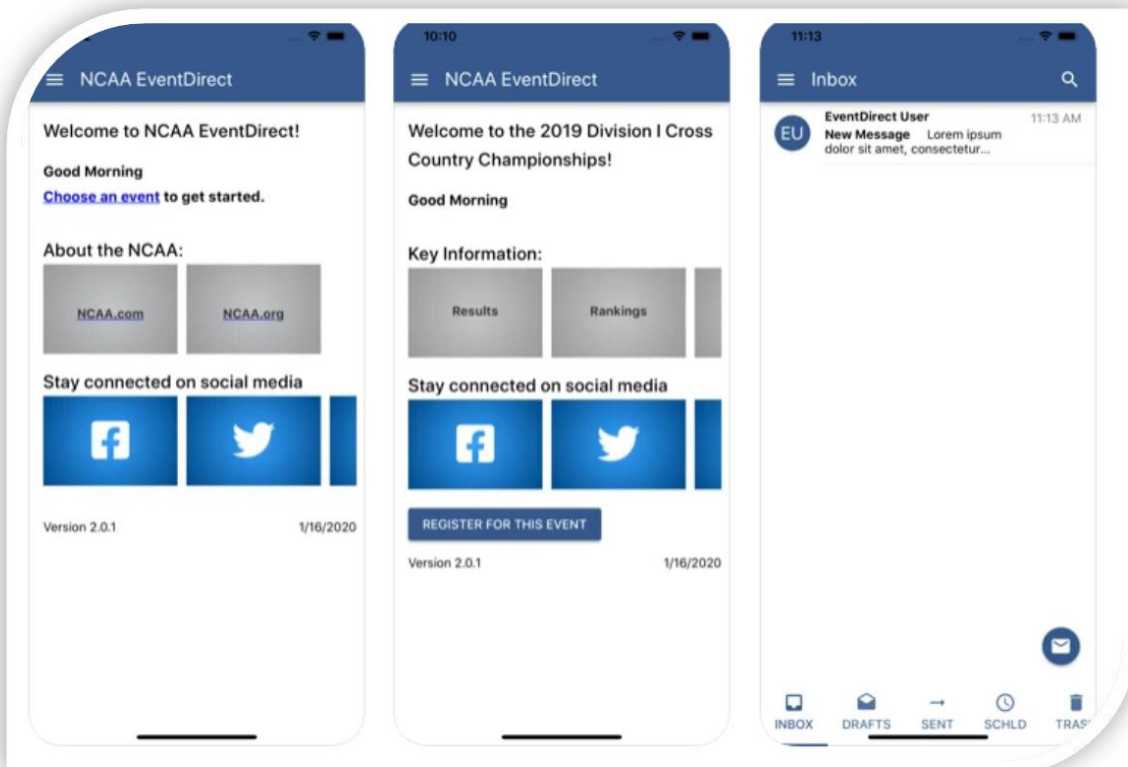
NCAA EventDirect

Welcome to NCAA EventDirect!

Good Morning

Choose an event to get started.

About the NCAA:

NCAA.com

NCAA.org

Stay connected on social media

Version 2.0.1

1/16/2020

10:10

NCAA EventDirect

Welcome to the 2019 Division I Cross Country Championships!

Good Morning

Key Information:

Results

Rankings

Stay connected on social media

REGISTER FOR THIS EVENT

Version 2.0.1

1/16/2020

11:13

Inbox

EU

EventDirect User

11:13 AM

New Message Lorem ipsum dolor sit amet, consectetur...

INBOX

DRAFTS

SENT

SCHLD

TRAS